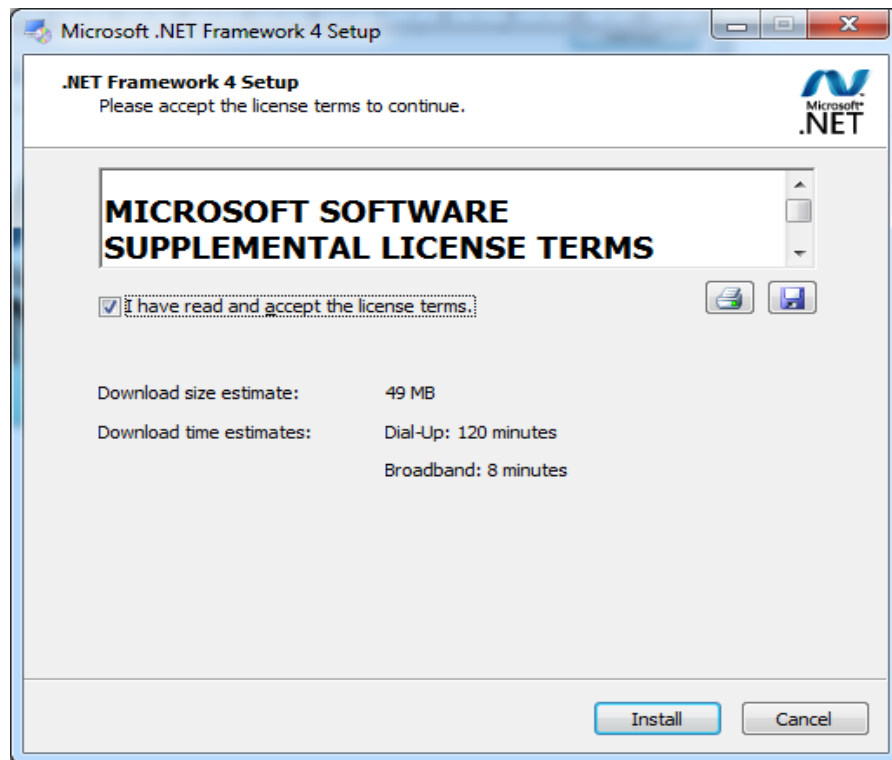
Microsoft .NET Framework 4 Setup

.NET Framework 4 Setup
Please accept the license terms to continue.

Microsoft
.NET

MICROSOFT SOFTWARE SUPPLEMENTAL LICENSE TERMS

I have read and accept the license terms.

Download size estimate: 49 MB

Download time estimates: Dial-Up: 120 minutes

Broadband: 8 minutes

Install

Cancel